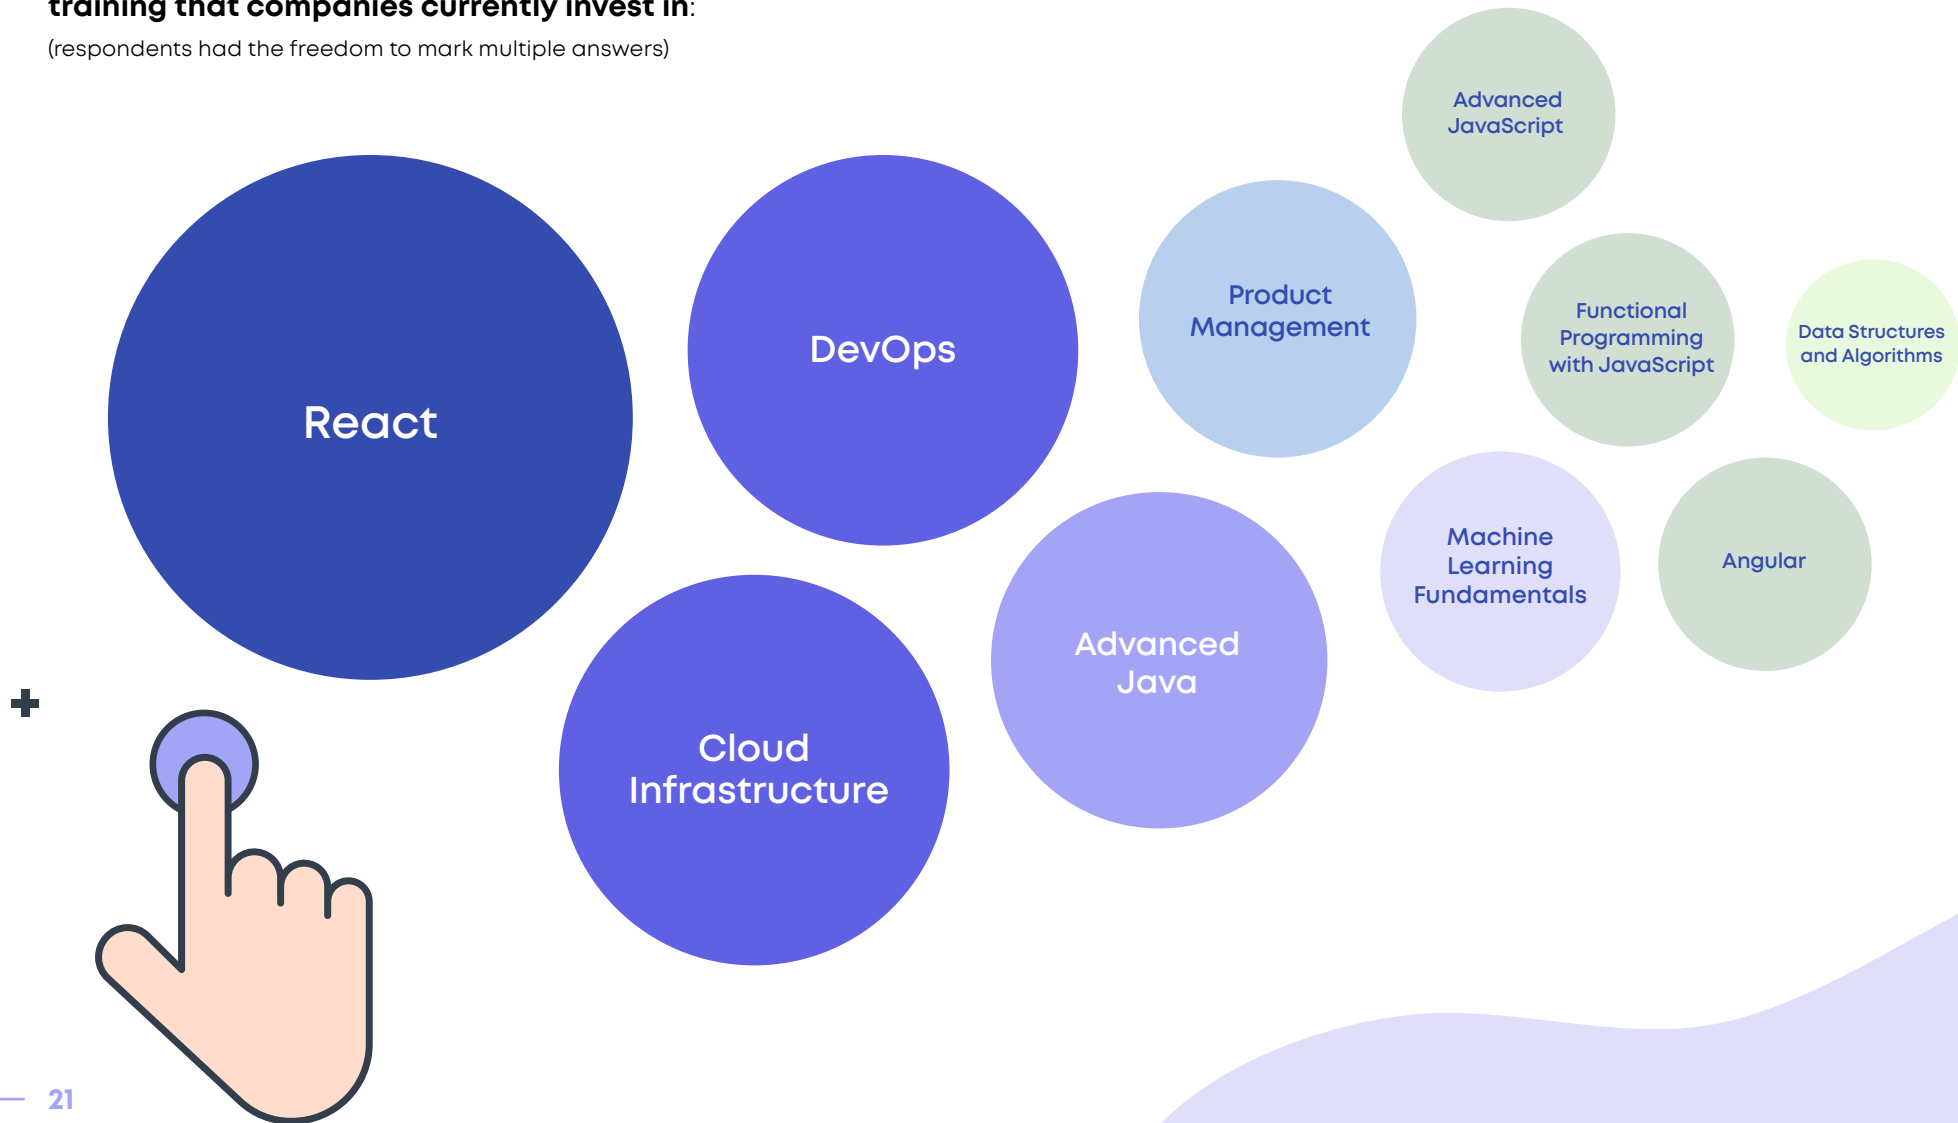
training that companies currently invest in:

(respondents had the freedom to mark multiple answers)

Advanced JavaScript

React

DevOps

Product Management

Functional Programming with JavaScript

Data Structures and Algorithms

Machine Learning Fundamentals

Angular

Advanced Java

Cloud Infrastructure

21